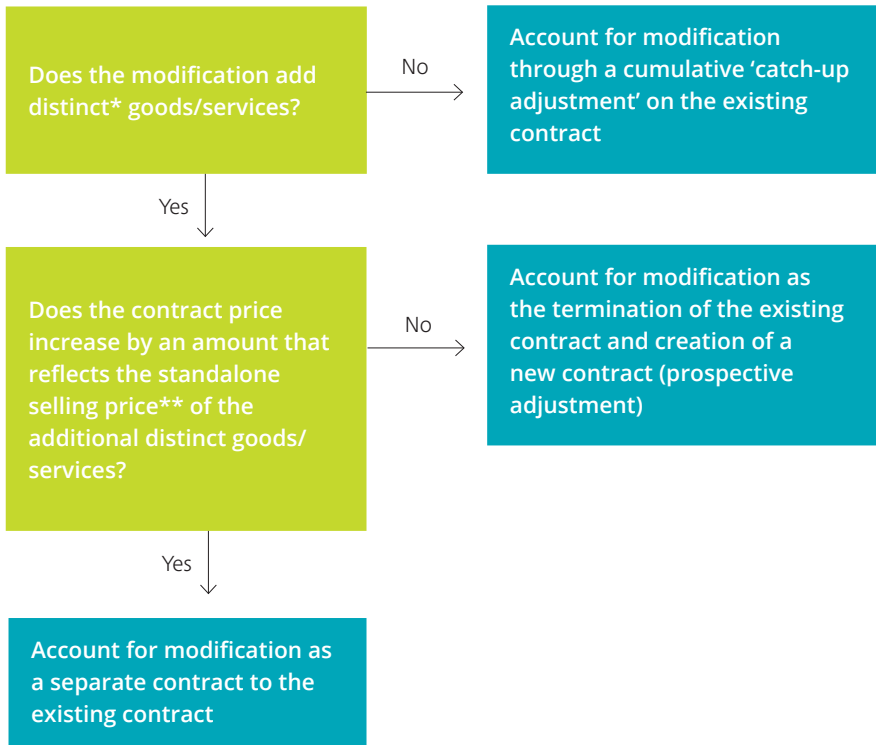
Does the modification add distinct* goods/services?

No

Account for modification through a cumulative 'catch-up adjustment' on the existing contract

Yes

Does the contract price increase by an amount that reflects the standalone selling price** of the additional distinct goods/services?

No

Account for modification as the termination of the existing contract and creation of a new contract (prospective adjustment)

Yes

Account for modification as a separate contract to the existing contract